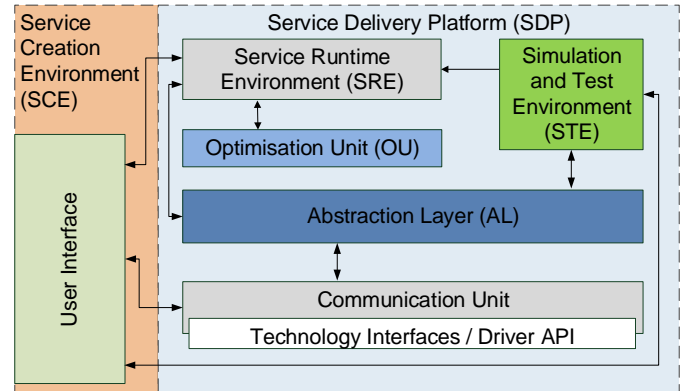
Service Creation Environment (SCE)

User Interface

Service Delivery Platform (SDP)

Service Runtime Environment (SRE)

Simulation and Test Environment (STE)

Optimisation Unit (OU)

Abstraction Layer (AL)

Communication Unit

Technology Interfaces / Driver API